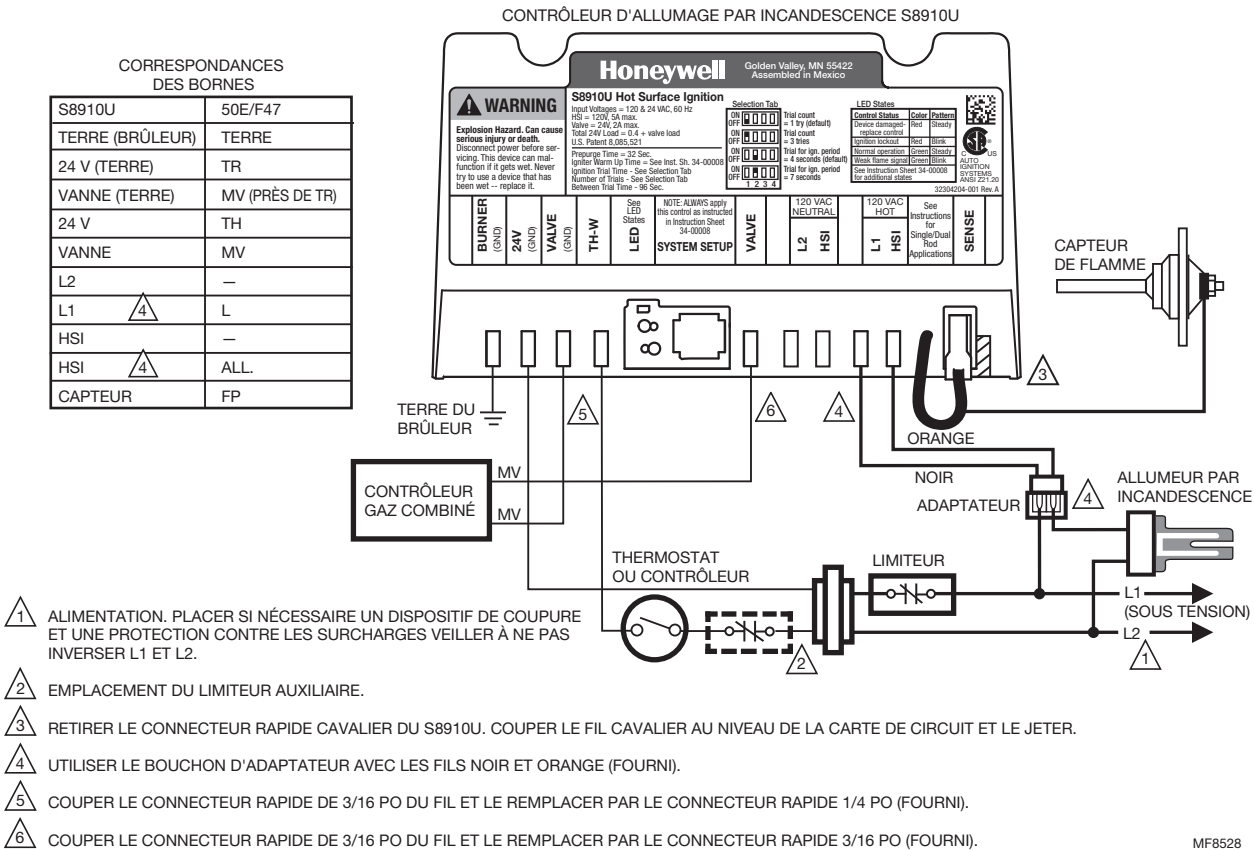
CONTRÔLEUR D'ALLUMAGE PAR INCANDESCENCE S8910U

CORRESPONDANCES DES BORNES

| S8910U | 50E/F47 |
|---|---|
| TERRE (BRÛLEUR) | TERRE |
| 24 V (TERRE) | TR |
| VANNE (TERRE) | MV (PRÈS DE TR) |
| 24 V | TH |
| VANNE | MV |
| L2 | — |
| L1 4 | L |
| HSI | — |
| HSI 4 | ALL. |
| CAPTEUR | FP |

Honeywell Golden Valley, MN 55422 Assembled in Mexico

WARNING

Explosion Hazard. Can cause serious injury or death. Disconnect power before servicing. This device can malfunction if it gets wet. Never try to use a device that has been wet -- replace it.

S8910U Hot Surface Ignition
Input Voltages = 120 & 24 VAC, 60 Hz
HSI = 120V, 5A max.
Valve = 24V, 2A max.
Total 24V Load = 0.4 + valve load
U.S. Patent 8,085,521

Prepurge Time = 32 Sec.
Igniter Warm Up Time = See Inst. Sh. 34-00008
Ignition Trial Time - See Selection Tab
Number of Trials - See Selection Tab
Between Trial Time - 96 Sec.

Selection Tab
ON OFF Trial count = 1 try (default)
ON OFF Trial count = 3 tries
ON OFF Trial for ign. period = 4 seconds (default)
ON OFF Trial for ign. period = 7 seconds
1 2 3 4

LED States
| Control Status | Color | Pattern |
|---|---|---|
| Device damaged-replace control | Red | Steady |
| Ignition lockout | Red | Blink |
| Normal operation | Green | Steady |
| Weak flame signal | Green | Blink |
| See Instruction Sheet 34-00008 for additional states | | |

C US AUTO IGNITION SYSTEMS ANSI Z21.20
32304204-001 Rev. A

BURNER (GND) 24V (GND) VALVE (GND) TH-W See LED States LED NOTE: ALWAYS apply this control as instructed in Instruction Sheet 34-00008 SYSTEM SETUP VALVE 120 VAC NEUTRAL L2 HSI 120 VAC HOT L1 HSI See Instructions for Single/Dual Rod Applications SENSE

CAPTEUR DE FLAMME

TERRE DU BRÛLEUR
5 6 4 3
ORANGE
NOIR
ADAPTATEUR 4
ALLUMEUR PAR INCANDESCENCE
MV
CONTRÔLEUR GAZ COMBINÉ
MV
THERMOSTAT OU CONTRÔLEUR
LIMITEUR
2
L1 (SOUS TENSION)
L2
1

1 ALIMENTATION. PLACER SI NÉCESSAIRE UN DISPOSITIF DE COUPURE ET UNE PROTECTION CONTRE LES SURCHARGES VEILLER À NE PAS INVERSER L1 ET L2.

2 EMPLACEMENT DU LIMITEUR AUXILIAIRE.

3 RETIRER LE CONNECTEUR RAPIDE CAVALIER DU S8910U. COUPER LE FIL CAVALIER AU NIVEAU DE LA CARTE DE CIRCUIT ET LE JETER.

4 UTILISER LE BOUCHON D'ADAPTATEUR AVEC LES FILS NOIR ET ORANGE (FOURNI).

5 COUPER LE CONNECTEUR RAPIDE DE 3/16 PO DU FIL ET LE REMPLACER PAR LE CONNECTEUR RAPIDE 1/4 PO (FOURNI).

6 COUPER LE CONNECTEUR RAPIDE DE 3/16 PO DU FIL ET LE REMPLACER PAR LE CONNECTEUR RAPIDE 3/16 PO (FOURNI).

MF8528